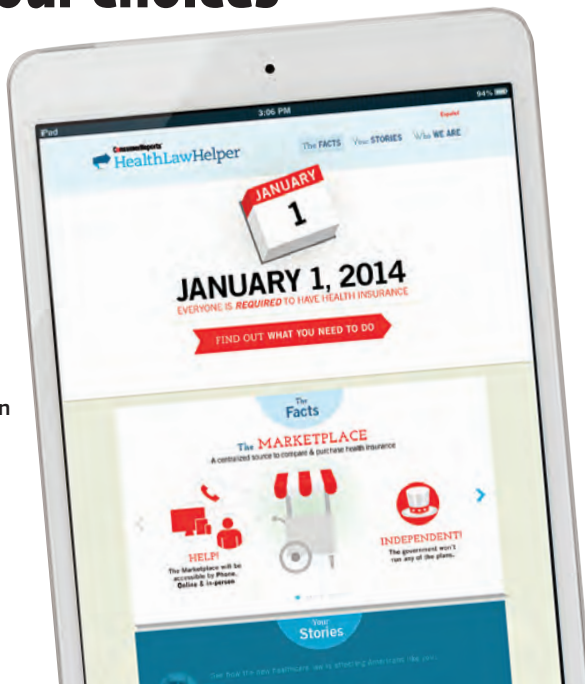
our choices

iPad 3:06 PM 94%

ConsumerReports HealthLawHelper

Español

The FACTS Your STORIES Who WE ARE

JANUARY 1

JANUARY 1, 2014

EVERYONE IS REQUIRED TO HAVE HEALTH INSURANCE

FIND OUT WHAT YOU NEED TO DO

n

The Facts

The MARKETPLACE

A centralized source to compare & purchase health insurance

HELP!

The Marketplace will be accessible by Phone, Online & in-person

INDEPENDENT!

The government won't run any of the plans.

Your Stories

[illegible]